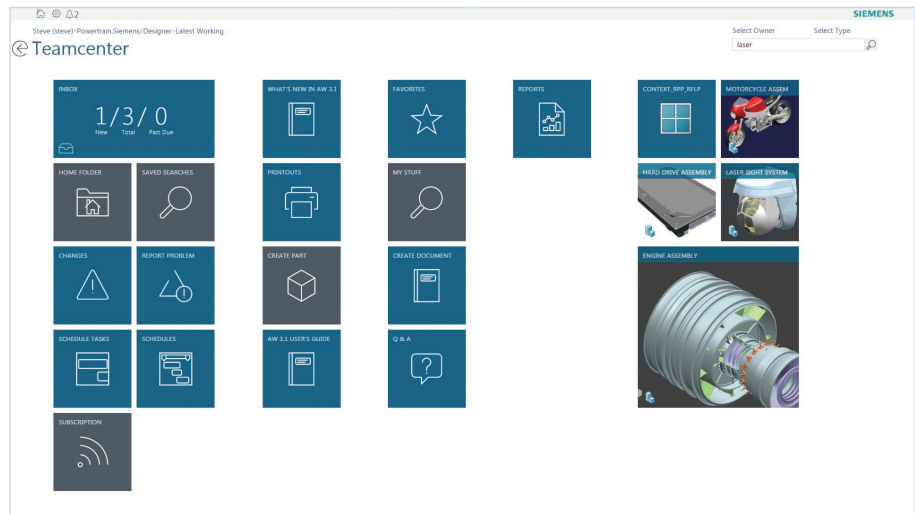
2

SIEMENS

Steve (steve)-Powertrain,Siemens/Designer-Latest Working

Teamcenter

Select Owner Select Type

laser

INBOX

1/3/ 0

New Total Past Due

WHAT'S NEW IN AW 3.1

FAVORITES

REPORTS

CONTEXT_RPP_RFLP

MOTORCYCLE ASSEM

HOME FOLDER

SAVED SEARCHES

PRINTOUTS

MY STUFF

HARD DRIVE ASSEMBLY

LASER SIGHT SYSTEM

CHANGES

REPORT PROBLEM

CREATE PART

CREATE DOCUMENT

ENGINE ASSEMBLY

SCHEDULE TASKS

SCHEDULES

AW 3.1 USER'S GUIDE

Q & A

SUBSCRIPTION